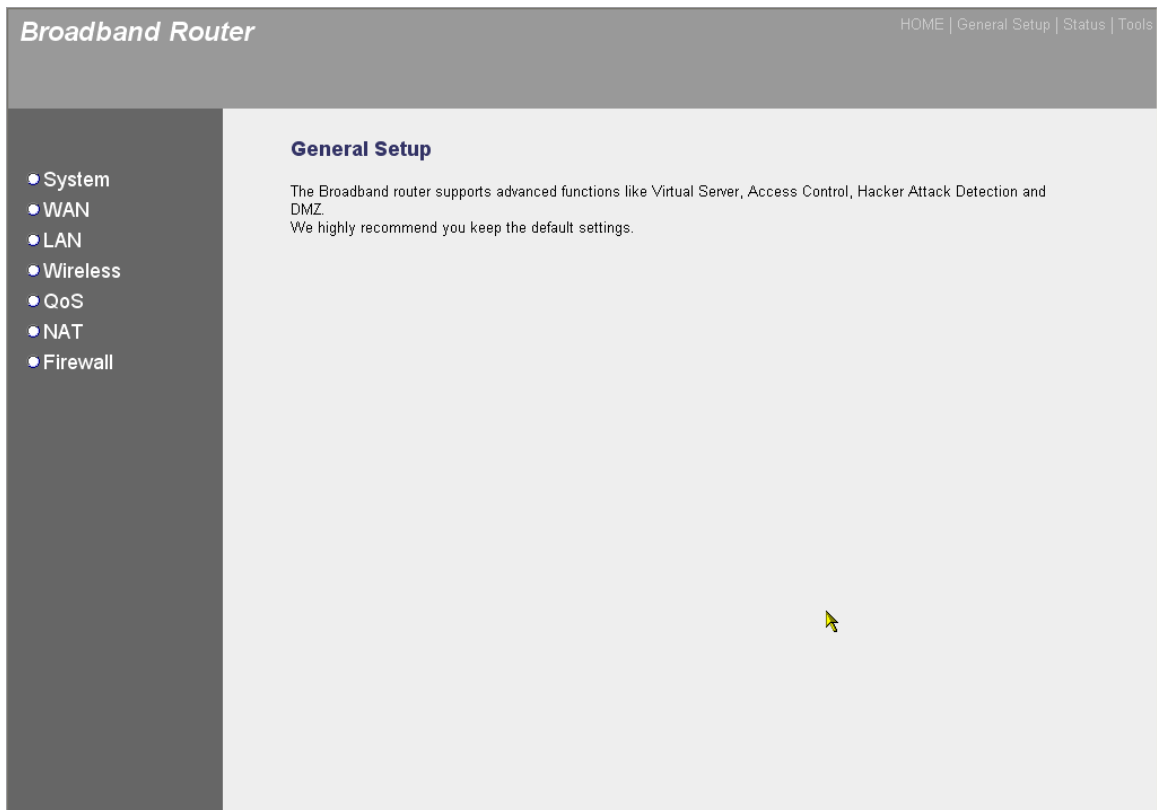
Broadband Router

HOME | General Setup | Status | Tools

System
WAN
LAN
Wireless
QoS
NAT
Firewall

General Setup

The Broadband router supports advanced functions like Virtual Server, Access Control, Hacker Attack Detection and DMZ.
We highly recommend you keep the default settings.